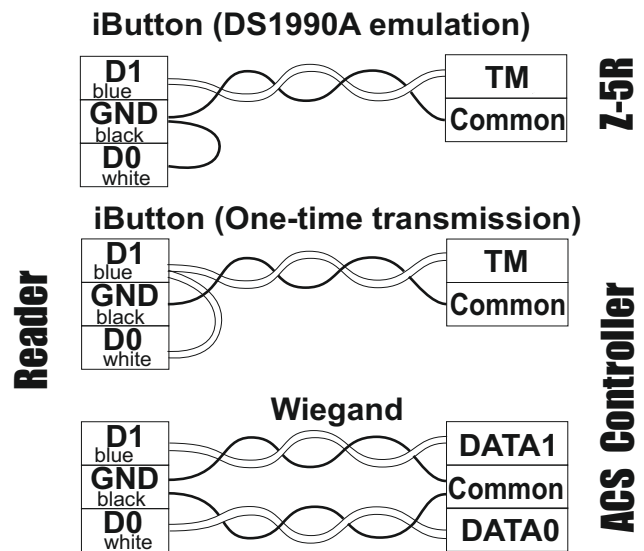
iButton (DS1990A emulation)

D1
blue
GND
black
D0
white

TM
Common

Z-5R

iButton (One-time transmission)

Reader

D1
blue
GND
black
D0
white

TM
Common

ACS Controller

Wiegand

D1
blue
GND
black
D0
white

DATA1
Common
DATA0